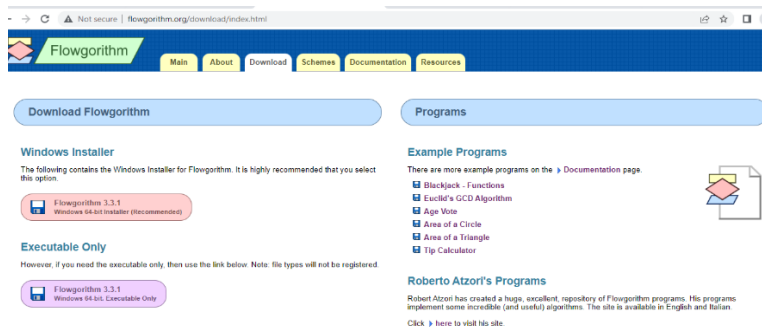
Not secure | flowgorithm.org/download/index.html

Flowgorithm

Main | About | Download | Schemes | Documentation | Resources

Download Flowgorithm

Windows Installer

The following contains the Windows Installer for Flowgorithm. It is highly recommended that you select this option.

Flowgorithm 3.3.1
Windows 64-bit Installer (Recommended)

Executable Only

However, if you need the executable only, then use the link below. Note: file types will not be registered.

Flowgorithm 3.3.1
Windows 64-bit, Executable Only

Programs

Example Programs

There are more example programs on the Documentation page.

Blackjack - Functions
Euclid's GCD Algorithm
Age Vote
Area of a Circle
Area of a Triangle
Tip Calculator

Roberto Atzori's Programs

Robert Atzori has created a huge, excellent, repository of Flowgorithm programs. His programs implement some incredible (and useful) algorithms. The site is available in English and Italian.

Click here to visit his site.